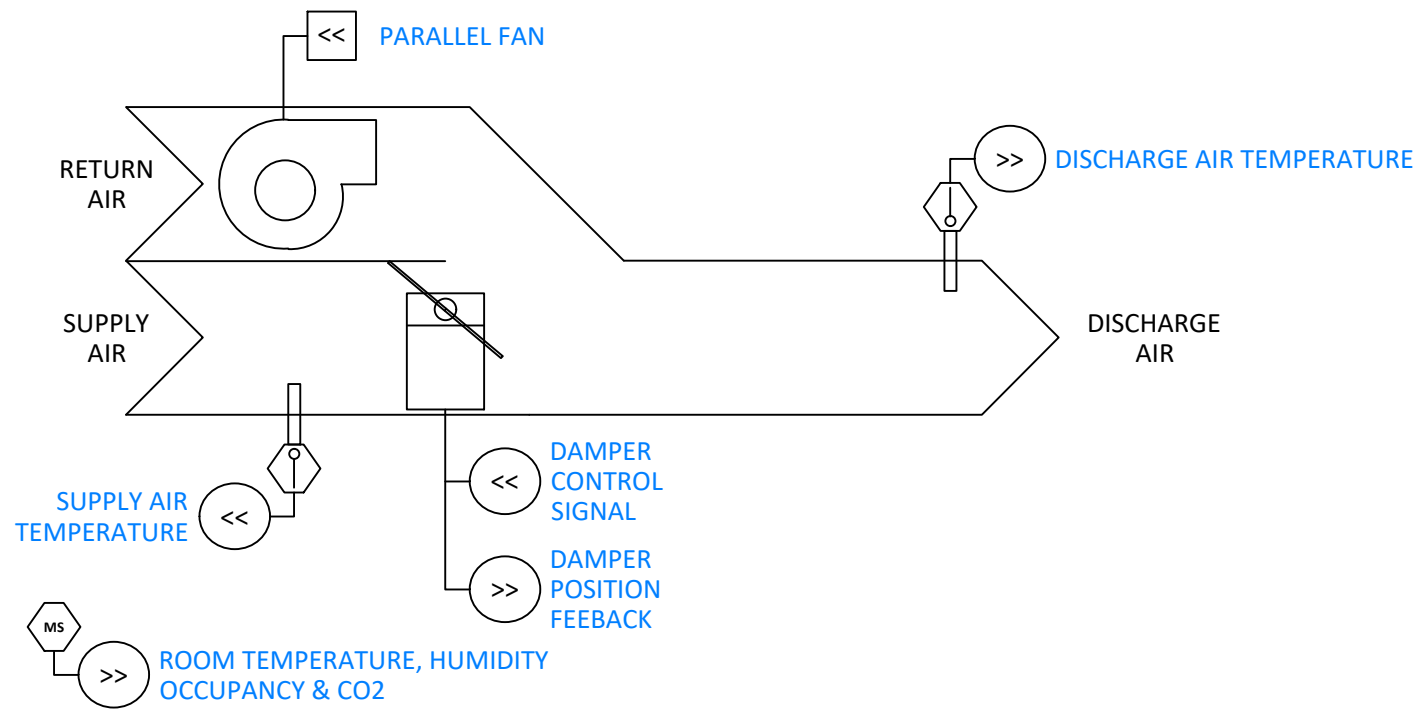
<< PARALLEL FAN

RETURN AIR

>> DISCHARGE AIR TEMPERATURE

SUPPLY AIR

DISCHARGE AIR

<< DAMPER CONTROL SIGNAL

SUPPLY AIR TEMPERATURE <<

>> DAMPER POSITION FEEBACK

MS

>> ROOM TEMPERATURE, HUMIDITY OCCUPANCY & CO2